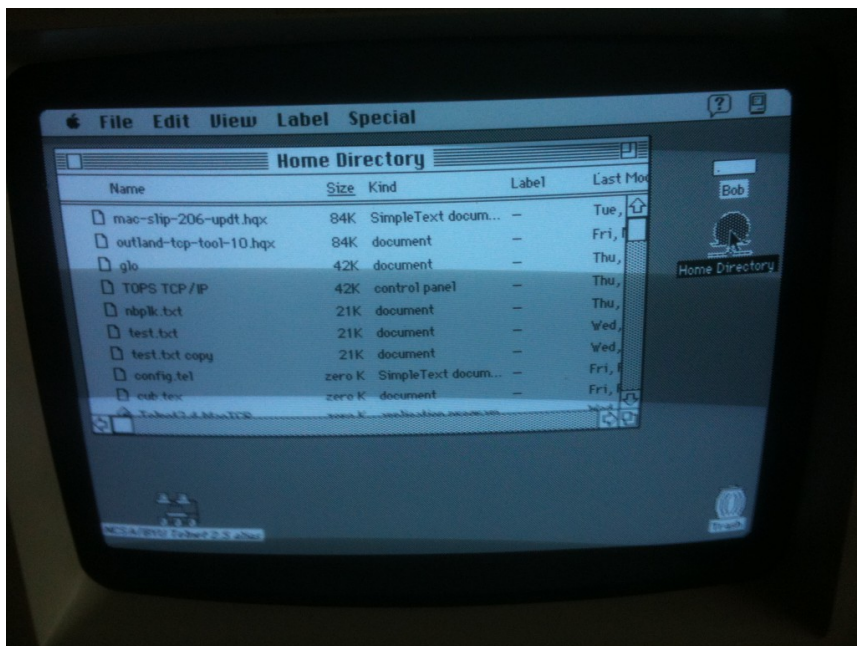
File Edit View Label Special

Home Directory

| Name | Size | Kind | Label | Last Mo |
|---|---|---|---|---|
| mac-slip-206-updt.hqx | 84K | SimpleText docum... | – | Tue, |
| outland-tcp-tool-10.hqx | 84K | document | – | Fri, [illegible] |
| glo | 42K | document | – | Thu, |
| TOPS TCP/IP | 42K | control panel | – | Thu, |
| nbplk.txt | 21K | document | – | Thu, |
| test.txt | 21K | document | – | Wed, |
| test.txt copy | 21K | document | – | Wed, |
| config.tel | zero K | SimpleText docum... | – | Fri, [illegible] |
| cub.tex | zero K | document | – | Fri, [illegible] |
| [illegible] | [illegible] | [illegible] | | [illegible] |

Bob

Home Directory

NCSA/BYU Telnet 2.5 alias

Trash